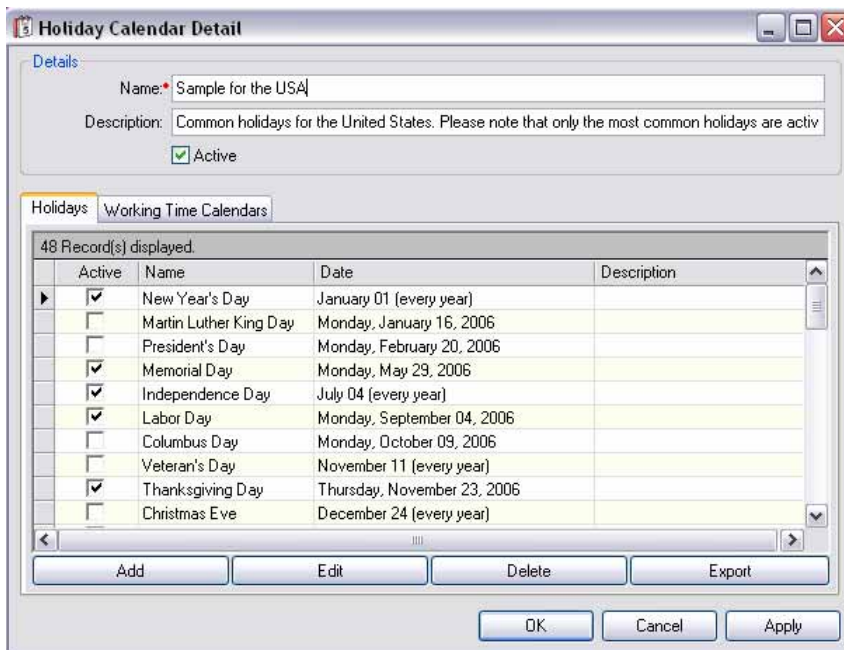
Holiday Calendar Detail

Details

Name:* Sample for the USA

Description: Common holidays for the United States. Please note that only the most common holidays are activ

Active

Holidays | Working Time Calendars

48 Record(s) displayed.

| Active | Name | Date | Description |
|---|---|---|---|
| ☑ | New Year's Day | January 01 (every year) | |
| ☐ | Martin Luther King Day | Monday, January 16, 2006 | |
| ☐ | President's Day | Monday, February 20, 2006 | |
| ☑ | Memorial Day | Monday, May 29, 2006 | |
| ☑ | Independence Day | July 04 (every year) | |
| ☑ | Labor Day | Monday, September 04, 2006 | |
| ☐ | Columbus Day | Monday, October 09, 2006 | |
| ☐ | Veteran's Day | November 11 (every year) | |
| ☑ | Thanksgiving Day | Thursday, November 23, 2006 | |
| ☐ | Christmas Eve | December 24 (every year) | |

Add | Edit | Delete | Export

OK | Cancel | Apply